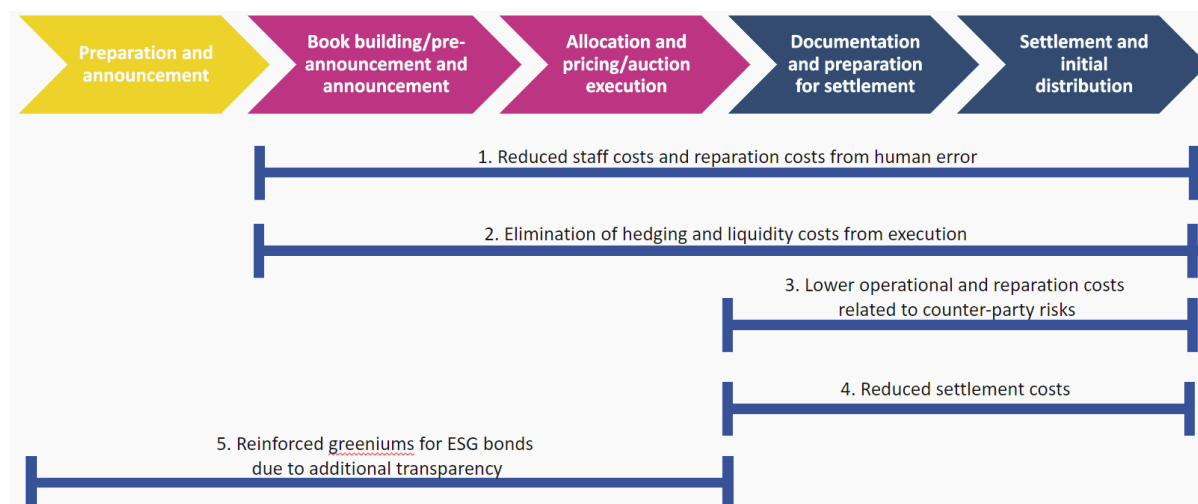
Preparation and announcement

Book building/pre-announcement and announcement

Allocation and pricing/auction execution

Documentation and preparation for settlement

Settlement and initial distribution

1. Reduced staff costs and reparation costs from human error

2. Elimination of hedging and liquidity costs from execution

3. Lower operational and reparation costs related to counter-party risks

4. Reduced settlement costs

5. Reinforced greeniums for ESG bonds due to additional transparency